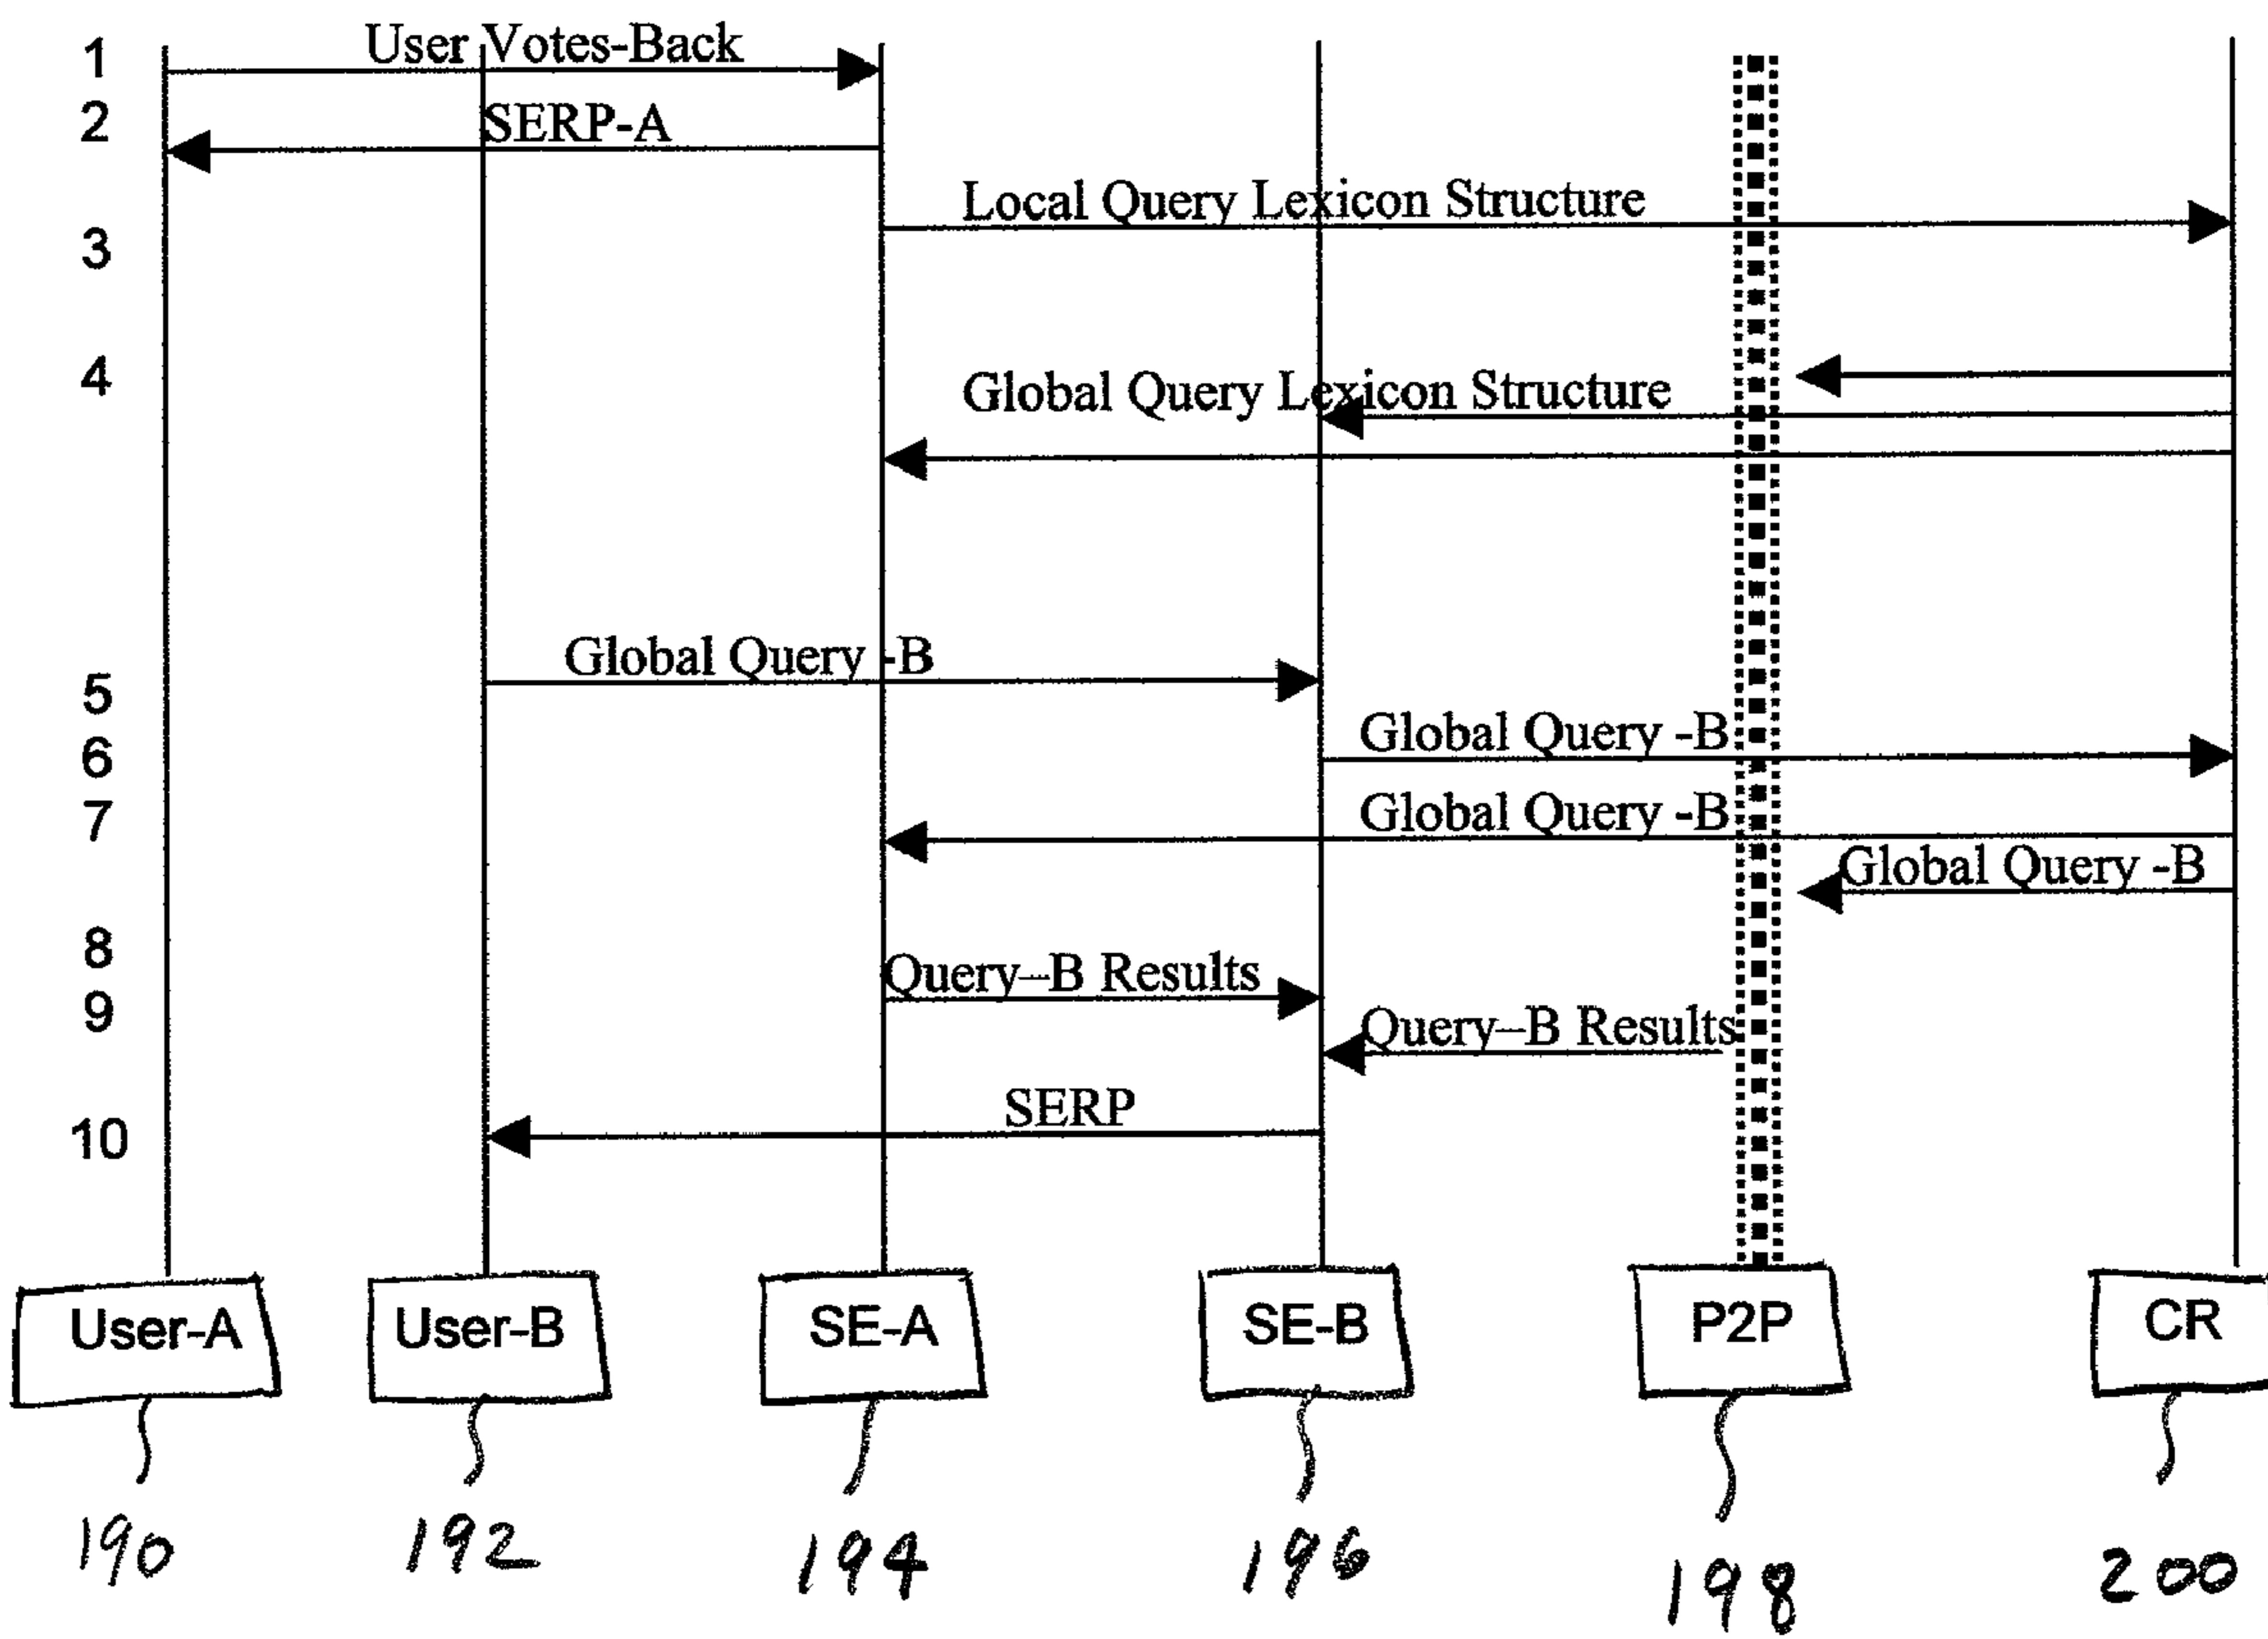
1 User Votes-Back
2 SERP-A
Local Query Lexicon Structure
3
4
Global Query Lexicon Structure
Global Query -B
5
Global Query -B
6
Global Query -B
7
Global Query -B
8
Query--B Results
9
Query--B Results
SERP
10

User-A
User-B
SE-A
SE-B
P2P
CR

190
192
194
196
198
200